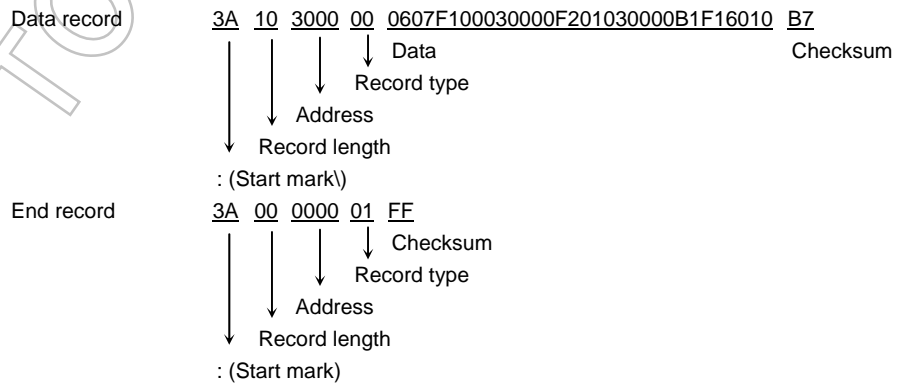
Data record 3A 10 3000 00 0607F100030000F201030000B1F16010 B7

Data

Checksum

Record type

Address

Record length

: (Start mark\)

End record 3A 00 0000 01 FF

Checksum

Record type

Address

Record length

: (Start mark)